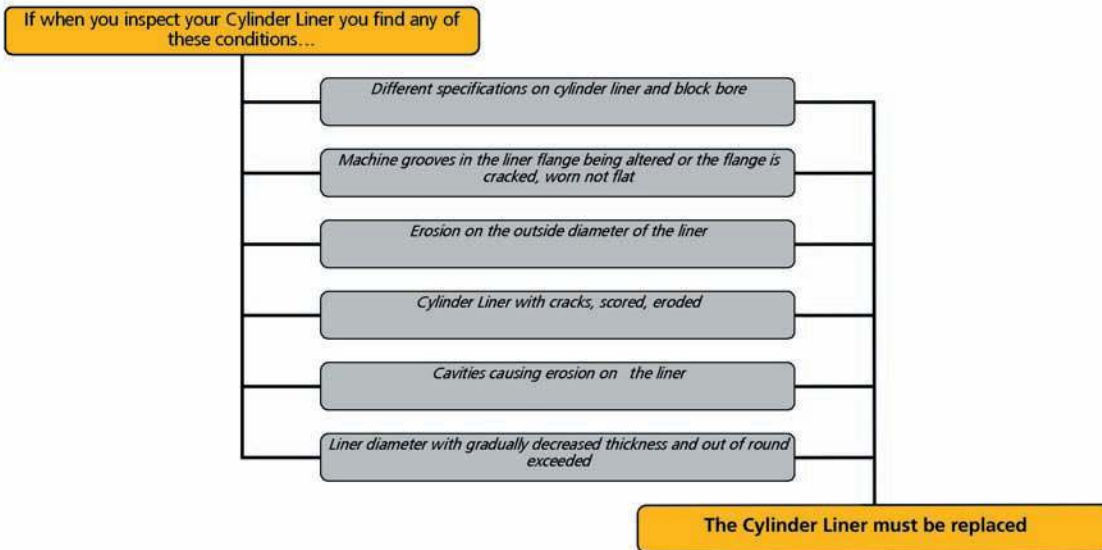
If when you inspect your Cylinder Liner you find any of these conditions…

Different specifications on cylinder liner and block bore

Machine grooves in the liner flange being altered or the flange is cracked, worn not flat

Erosion on the outside diameter of the liner

Cylinder Liner with cracks, scored, eroded

Cavities causing erosion on the liner

Liner diameter with gradually decreased thickness and out of round exceeded

The Cylinder Liner must be replaced